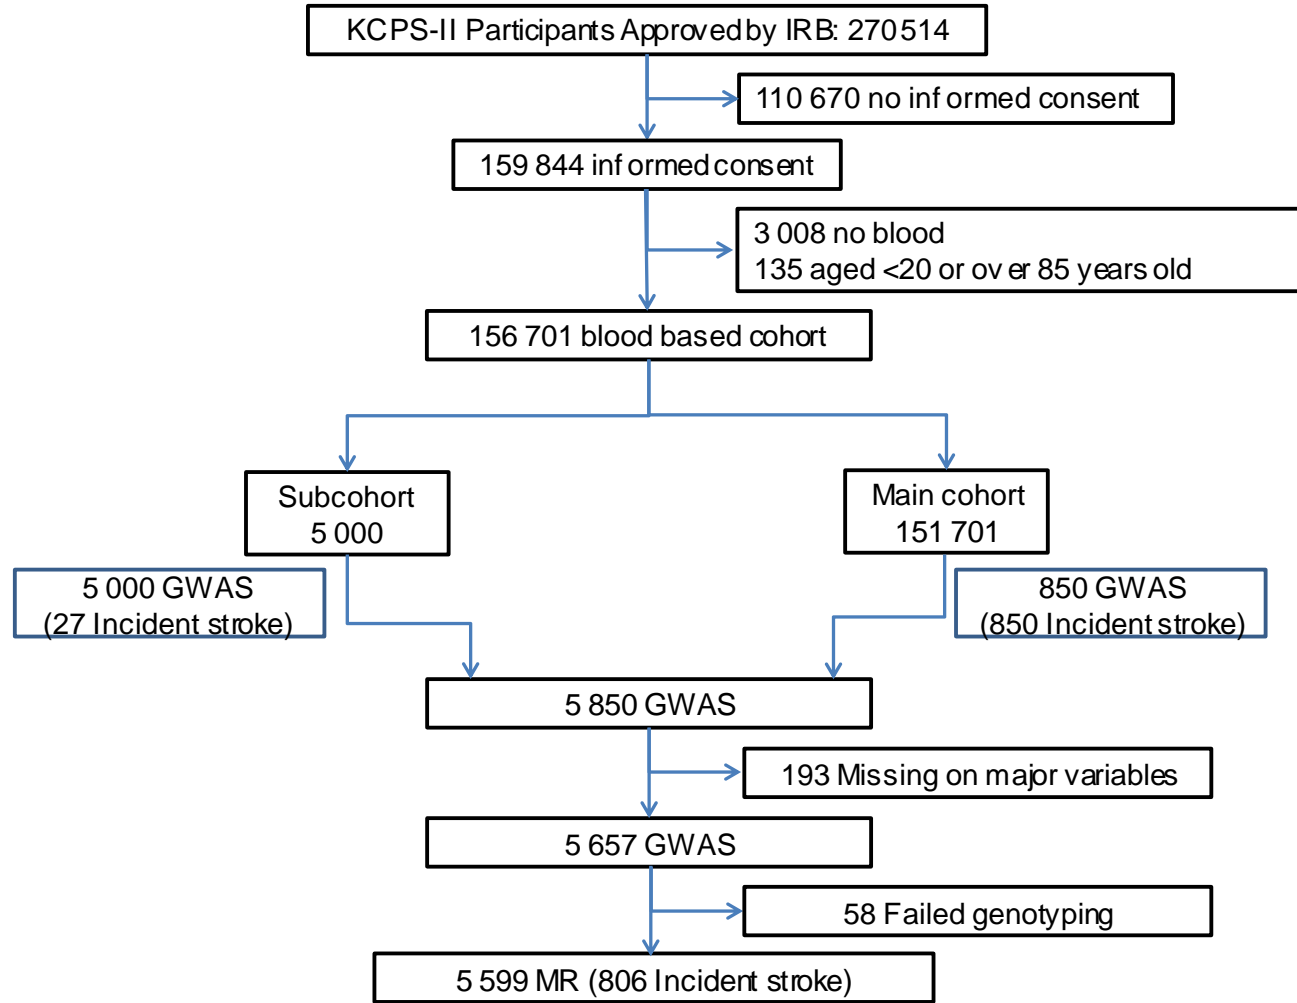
KCPS-II Participants Approved by IRB: 270 514

110 670 no inf ormed consent

159 844 inf ormed consent

3 008 no blood
135 aged <20 or ov er 85 years old

156 701 blood based cohort

Subcohort
5 000

Main cohort
151 701

5 000 GWAS
(27 Incident stroke)

850 GWAS
(850 Incident stroke)

5 850 GWAS

193 Missing on major variables

5 657 GWAS

58 Failed genotyping

5 599 MR (806 Incident stroke)